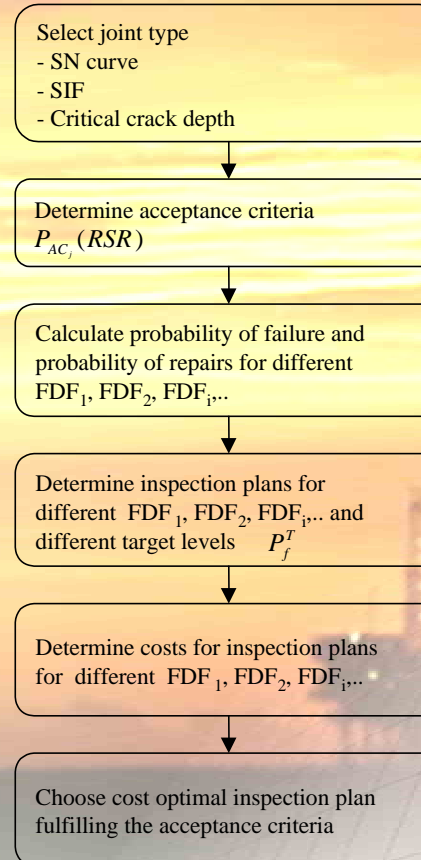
Select joint type
- SN curve
- SIF
- Critical crack depth

Determine acceptance criteria
$P_{AC_j}(RSR)$

Calculate probability of failure and probability of repairs for different $FDF_1$, $FDF_2$, $FDF_i$,..

Determine inspection plans for different $FDF_1$, $FDF_2$, $FDF_i$,.. and different target levels $P_f^T$

Determine costs for inspection plans for different $FDF_1$, $FDF_2$, $FDF_i$,..

Choose cost optimal inspection plan fulfilling the acceptance criteria